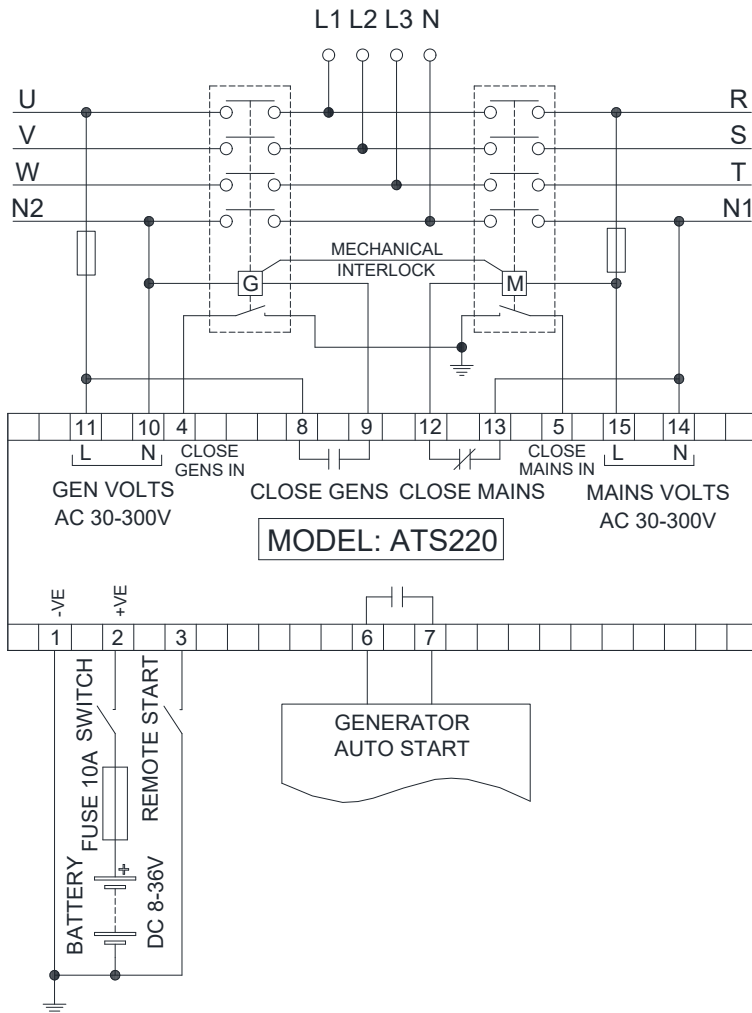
L1 L2 L3 N

U
V
W
N2

R
S
T
N1

MECHANICAL INTERLOCK

G

M

11
10
4
8
9
12
13
5
15
14

L
N
CLOSE GENS IN
CLOSE MAINS IN
L
N

GEN VOLTS
AC 30-300V

CLOSE GENS

CLOSE MAINS

MAINS VOLTS
AC 30-300V

MODEL: ATS220

-VE
+VE

1
2
3
6
7

SWITCH
FUSE 10A
BATTERY
+
DC 8-36V
REMOTE START

GENERATOR
AUTO START